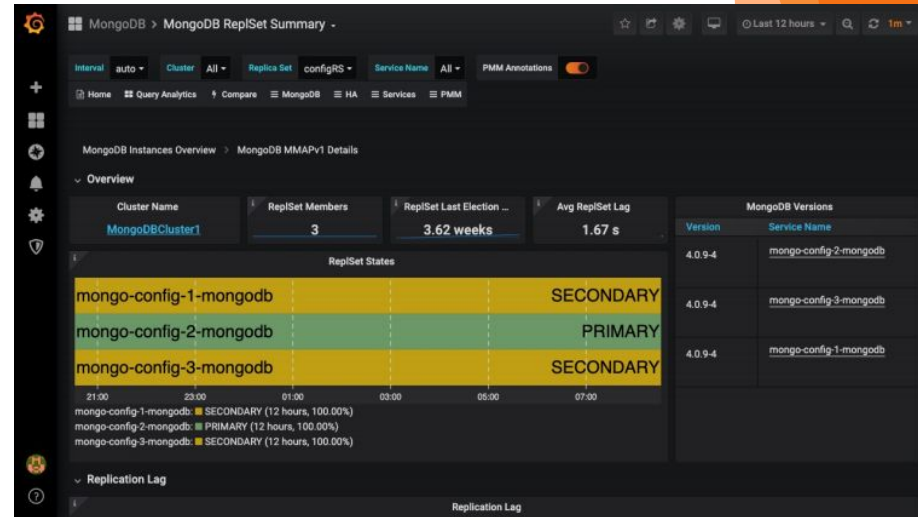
MongoDB > MongoDB ReplSet Summary -

Last 12 hours - 1m -

Interval auto - Cluster All - Replica Set configRS - Service Name All - PMM Annotations

Home Query Analytics Compare MongoDB HA Services PMM

MongoDB Instances Overview > MongoDB MMAPv1 Details

Overview

| Cluster Name | ReplSet Members | ReplSet Last Election ... | Avg ReplSet Lag |
|---|---|---|---|
| MongoDBCluster1 | 3 | 3.62 weeks | 1.67 s |

MongoDB Versions

| Version | Service Name |
|---|---|
| 4.0.9-4 | mongo-config-2-mongodb |
| 4.0.9-4 | mongo-config-3-mongodb |
| 4.0.9-4 | mongo-config-1-mongodb |

ReplSet States

mongo-config-1-mongodb SECONDARY
mongo-config-2-mongodb PRIMARY
mongo-config-3-mongodb SECONDARY

21:00 23:00 01:00 03:00 05:00 07:00

mongo-config-1-mongodb: SECONDARY (12 hours, 100.00%)
mongo-config-2-mongodb: PRIMARY (12 hours, 100.00%)
mongo-config-3-mongodb: SECONDARY (12 hours, 100.00%)

Replication Lag

Replication Lag